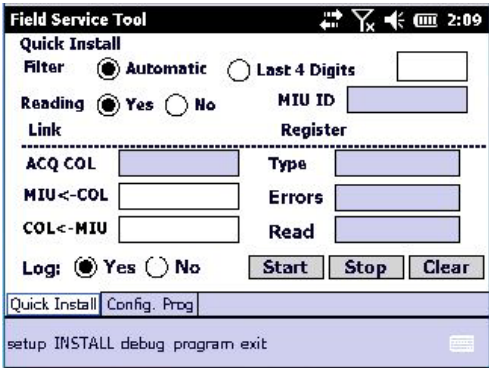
Field Service Tool 2:09

Quick Install

Filter Automatic Last 4 Digits

Reading Yes No MIU ID

Link Register

ACQ COL Type

MIU<-COL Errors

COL<-MIU Read

Log: Yes No Start Stop Clear

Quick Install Config. Prog

setup INSTALL debug program exit